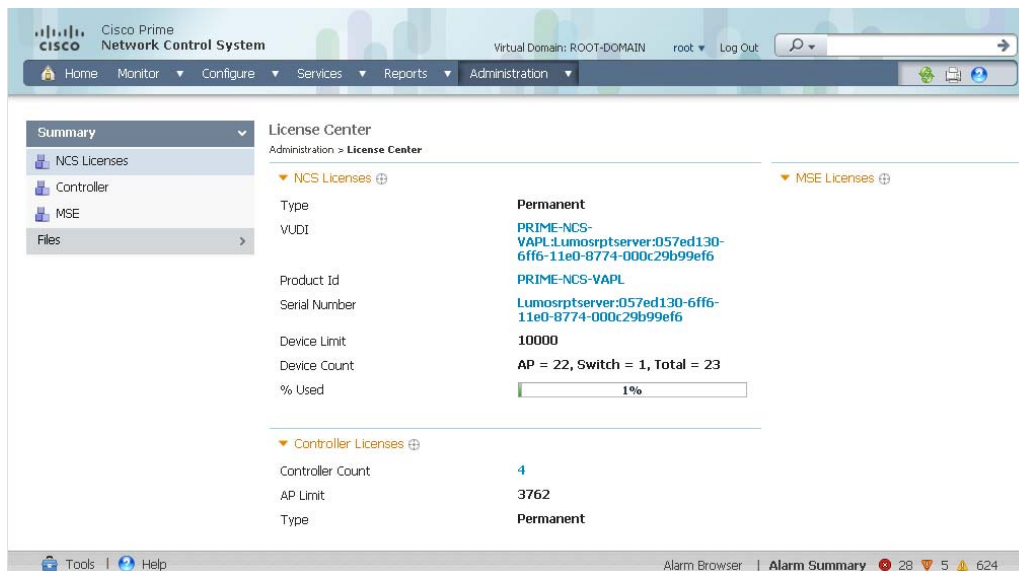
cisco Cisco Prime Network Control System

Virtual Domain: ROOT-DOMAIN root ▾ Log Out

Home Monitor ▾ Configure ▾ Services ▾ Reports ▾ Administration ▾

Summary

NCS Licenses

Controller

MSE

Files

License Center

Administration > License Center

▾ NCS Licenses ⊕

Type Permanent

VUDI PRIME-NCS-VAPL:Lumosrptserver:057ed130-6ff6-11e0-8774-000c29b99ef6

Product Id PRIME-NCS-VAPL

Serial Number Lumosrptserver:057ed130-6ff6-11e0-8774-000c29b99ef6

Device Limit 10000

Device Count AP = 22, Switch = 1, Total = 23

% Used 1%

▾ Controller Licenses ⊕

Controller Count 4

AP Limit 3762

Type Permanent

▾ MSE Licenses ⊕

Tools | Help

Alarm Browser | Alarm Summary 28 5 624